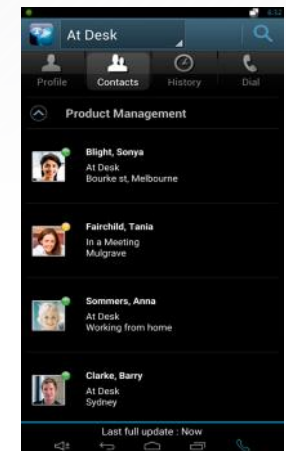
At Desk

Profile
Contacts
History
Dial

Product Management

Blight, Sonya
At Desk
Bourke st, Melbourne

Fairchild, Tania
In a Meeting
Mulgrave

Sommers, Anna
At Desk
Working from home

Clarke, Barry
At Desk
Sydney

Last full update : Now